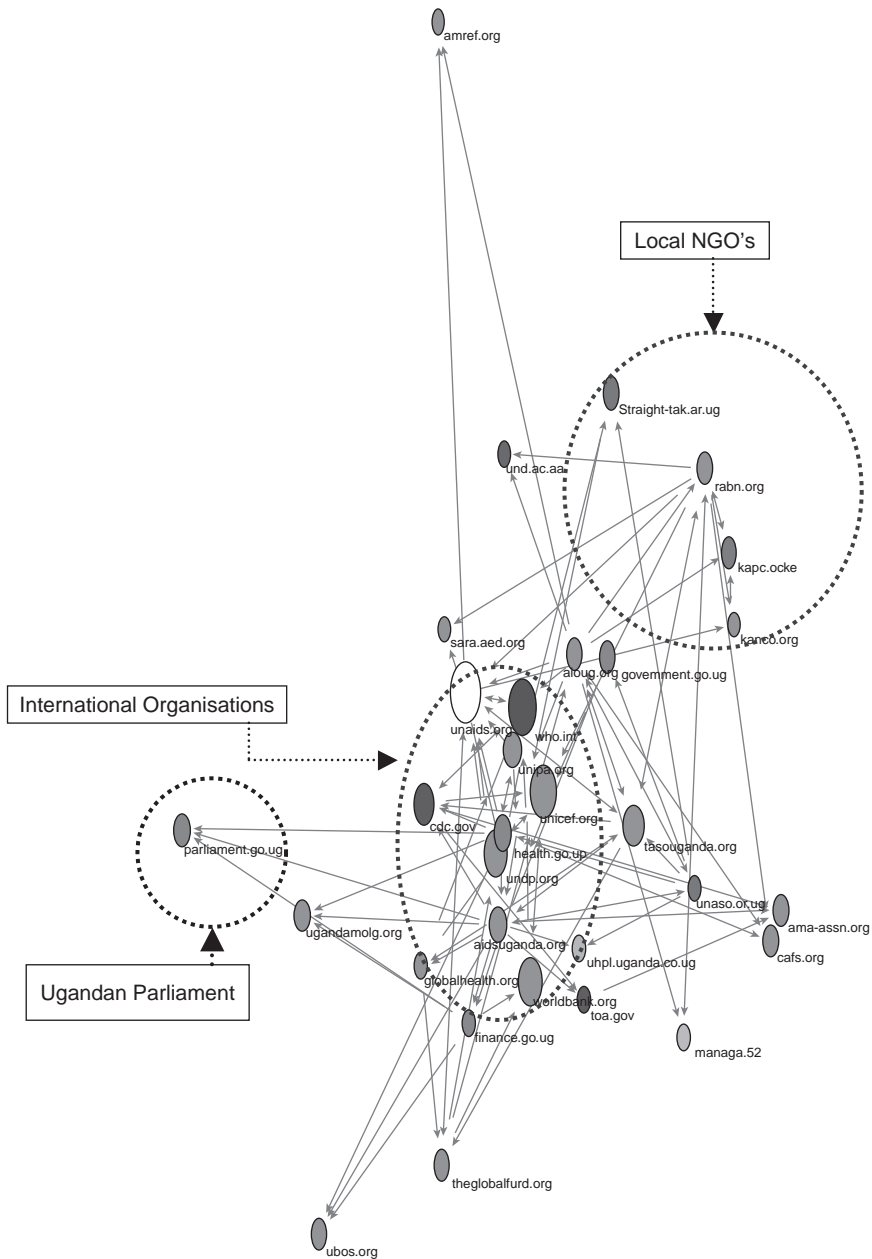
amref.org

Local NGO's

Straight-tak.ar.ug

und.ac.aa

rabn.org

kapc.ocke

kanco.org

sara.aed.org

aloug.org

government.go.ug

International Organisations

unaids.org

who.int

unipa.org

unicef.org

cdc.gov

parliament.go.ug

health.go.up

tasouganda.org

undp.org

unaso.or.ug

ama-assn.org

ugandamolg.org

aidsuganda.org

cafs.org

uhpl.uganda.co.ug

globalhealth.org

Ugandan Parliament

worldbank.org

toa.gov

finance.go.ug

managa.52

theglobalfurd.org

ubos.org